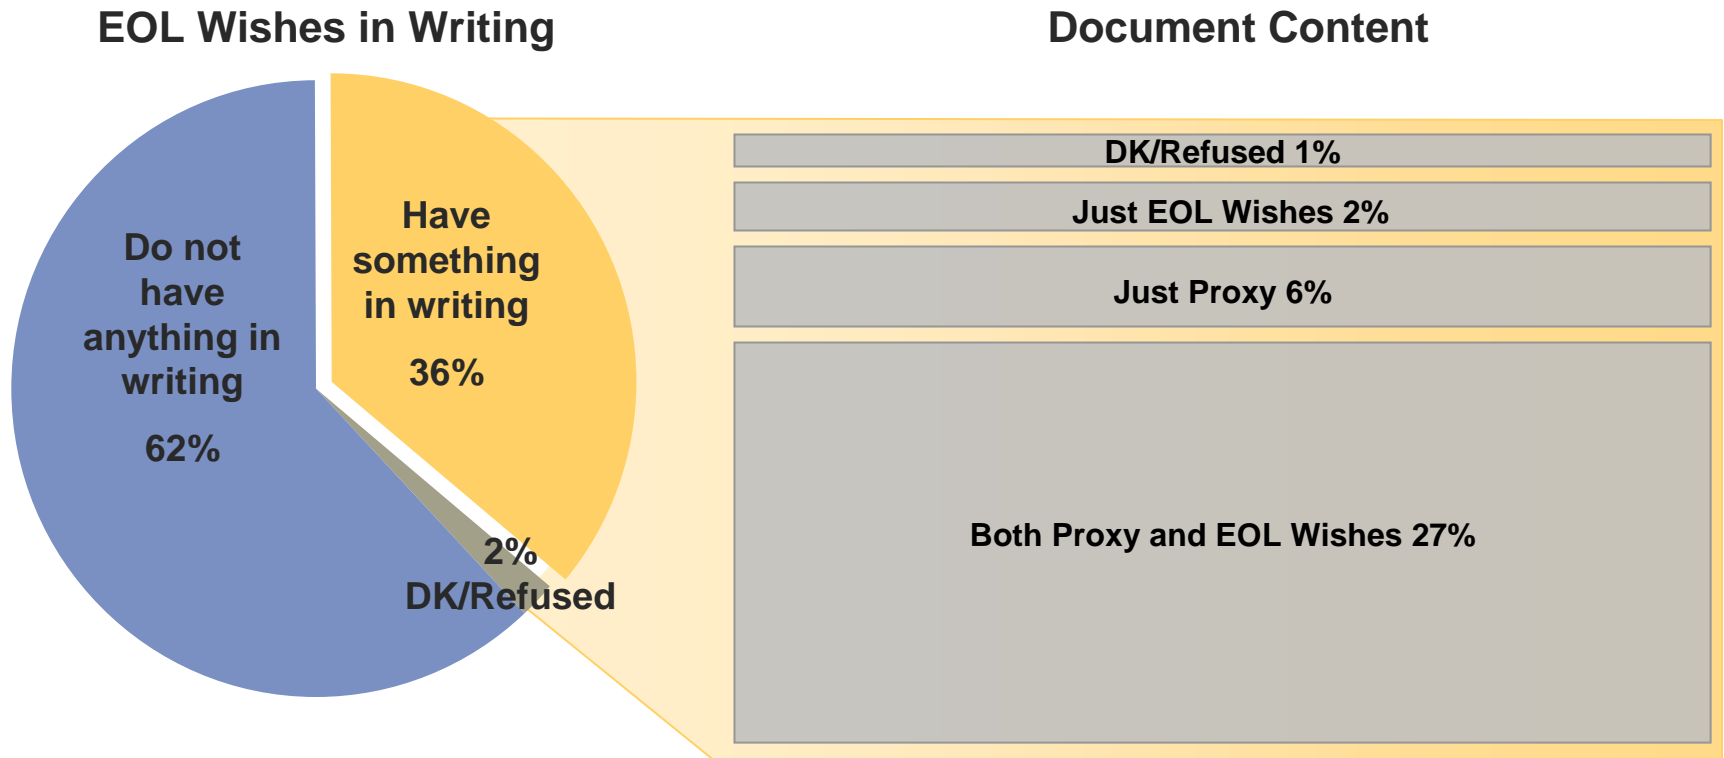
EOL Wishes in Writing

Do not have anything in writing

62%

Have something in writing

36%

2%
DK/Refused

Document Content

DK/Refused 1%

Just EOL Wishes 2%

Just Proxy 6%

Both Proxy and EOL Wishes 27%